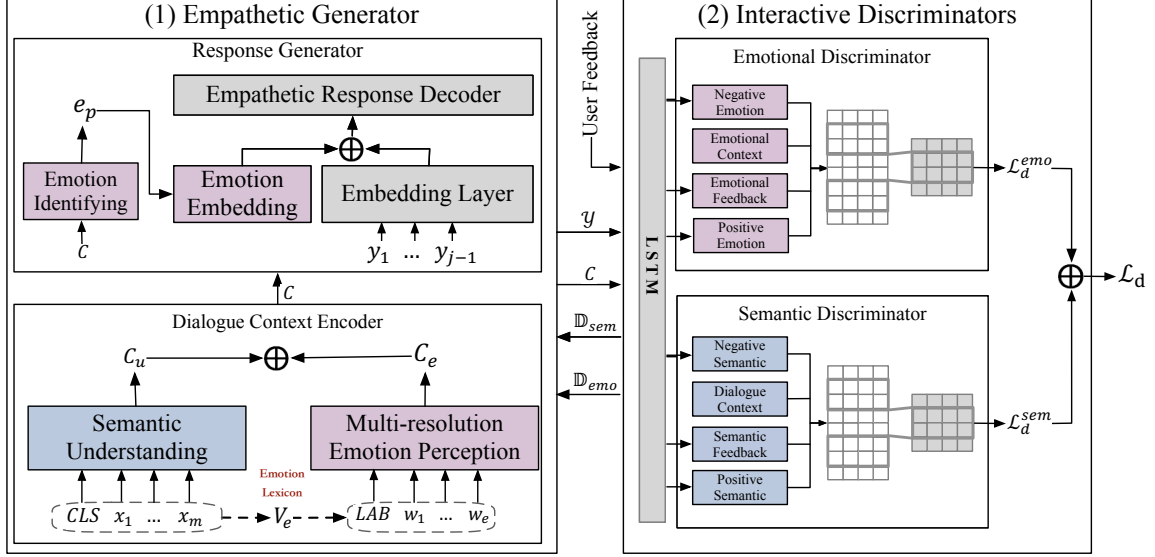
(1) Empathetic Generator

Response Generator

$e_p$

Empathetic Response Decoder

$\oplus$

Emotion Identifying

Emotion Embedding

Embedding Layer

$C$

$y_1$ ... $y_{j-1}$

$C$

Dialogue Context Encoder

$C_u$

$\oplus$

$C_e$

Semantic Understanding

Multi-resolution Emotion Perception

Emotion Lexicon

$CLS$ $x_1$ ... $x_m$

$V_e$

$LAB$ $w_1$ ... $w_e$

User Feedback

$y$

$C$

$\mathbb{D}_{sem}$

$\mathbb{D}_{emo}$

(2) Interactive Discriminators

L S T M

Emotional Discriminator

Negative Emotion

Emotional Context

Emotional Feedback

Positive Emotion

$\mathcal{L}_d^{emo}$

$\oplus$

$\mathcal{L}_\mathrm{d}$

Semantic Discriminator

Negative Semantic

Dialogue Context

Semantic Feedback

Positive Semantic

$\mathcal{L}_d^{sem}$